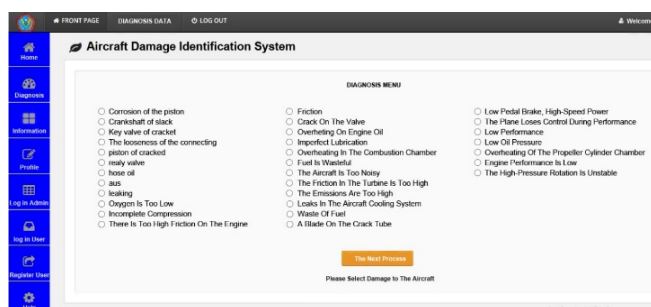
FRONT PAGE DIAGNOSIS DATA LOG OUT Welcom

Home
Diagnoses
Information
Profile
Log in Admin
log in User
Register User

Aircraft Damage Identification System

DIAGNOSIS MENU

Corrosion of the piston
Crankshaft of slack
Key valve of cracket
The looseness of the connecting
piston of cracked
realy valve
hose oil
aus
leaking
Oxygen Is Too Low
Incomplete Compression
There Is Too High Friction On The Engine

Friction
Crack On The Valve
Overheting On Engine Oil
Imperfect Lubrication
Overheating In The Combustion Chamber
Fuel Is Wasteful
The Aircraft Is Too Noisy
The Friction In The Turbine Is Too High
The Emissions Are Too High
Leaks In The Aircraft Cooling System
Waste Of Fuel
A Blade On The Crack Tube

Low Pedal Brake, High-Speed Power
The Plane Loses Control During Performance
Low Performance
Low Oil Pressure
Overheating Of The Propeller Cylinder Chamber
Engine Performance Is Low
The High-Pressure Rotation Is Unstable

The Next Process

Please Select Damage to The Aircraft